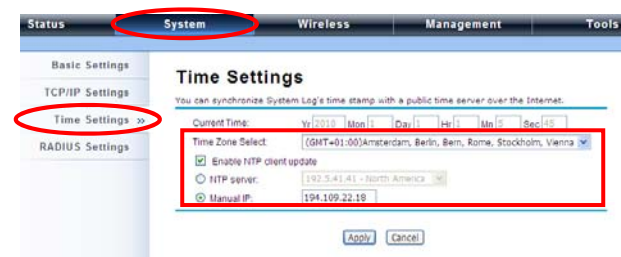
Status System Wireless Management Tools

Basic Settings
TCP/IP Settings
Time Settings »
RADIUS Settings

Time Settings

You can synchronize System Log's time stamp with a public time server over the Internet.

Current Time: Yr 2010 Mon 1 Day 1 Hr 1 Mn 5 Sec 45

Time Zone Select: (GMT+01:00)Amsterdam, Berlin, Bern, Rome, Stockholm, Vienna

Enable NTP client update

NTP server: 192.5.41.41 - North America

Manual IP: 194.109.22.18

Apply Cancel